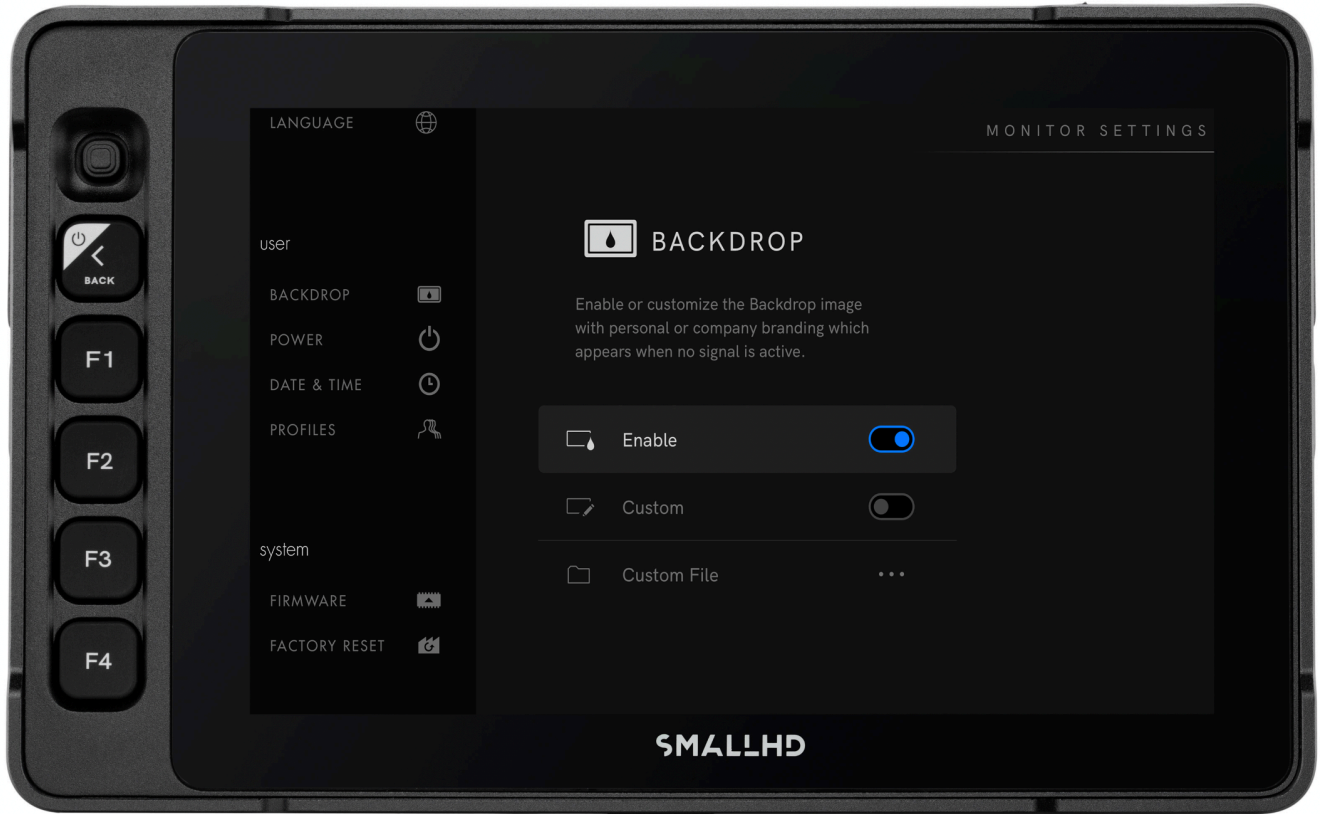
BACK

F1

F2

F3

F4

LANGUAGE

user

BACKDROP

POWER

DATE & TIME

PROFILES

system

FIRMWARE

FACTORY RESET

MONITOR SETTINGS

BACKDROP

Enable or customize the Backdrop image with personal or company branding which appears when no signal is active.

Enable

Custom

Custom File

•••

SMALLHD